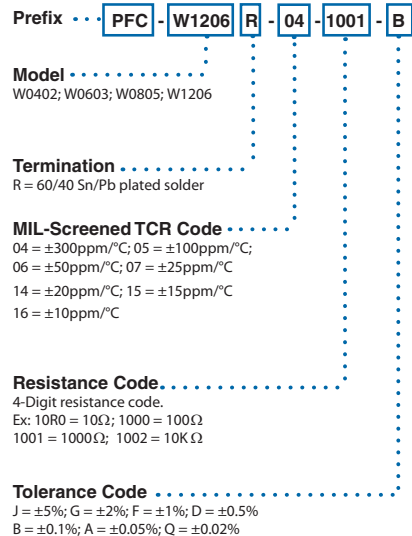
Prefix PFC - W1206 R - 04 - 1001 - B

Model
W0402; W0603; W0805; W1206

Termination
R = 60/40 Sn/Pb plated solder

MIL-Screened TCR Code
04 = ±300ppm/°C; 05 = ±100ppm/°C;
06 = ±50ppm/°C; 07 = ±25ppm/°C
14 = ±20ppm/°C; 15 = ±15ppm/°C
16 = ±10ppm/°C

Resistance Code
4-Digit resistance code.
Ex: 10R0 = 10Ω; 1000 = 100Ω
1001 = 1000Ω; 1002 = 10K Ω

Tolerance Code
J = ±5%; G = ±2%; F = ±1%; D = ±0.5%
B = ±0.1%; A = ±0.05%; Q = ±0.02%